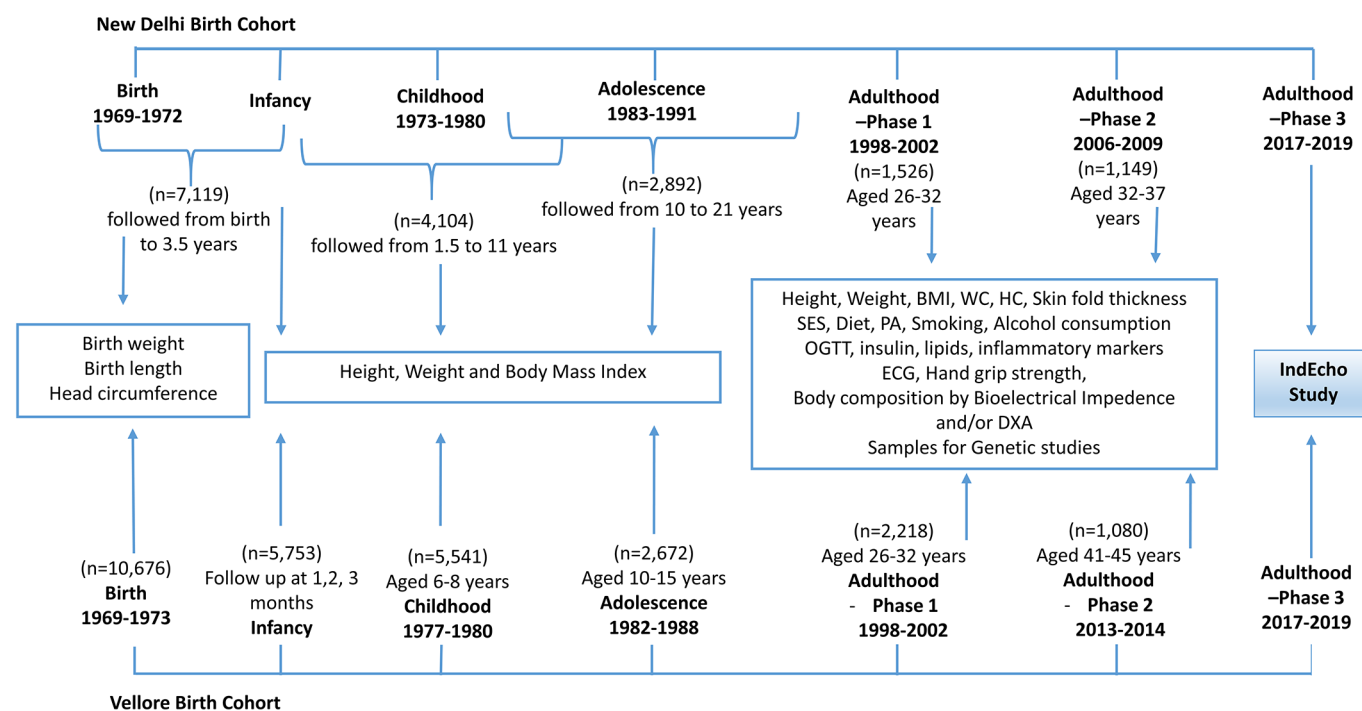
New Delhi Birth Cohort

Birth
1969-1972

Infancy

Childhood
1973-1980

Adolescence
1983-1991

Adulthood
–Phase 1
1998-2002
(n=1,526)
Aged 26-32 years

Adulthood
–Phase 2
2006-2009
(n=1,149)
Aged 32-37 years

Adulthood
–Phase 3
2017-2019

(n=7,119)
followed from birth to 3.5 years

(n=4,104)
followed from 1.5 to 11 years

(n=2,892)
followed from 10 to 21 years

Birth weight
Birth length
Head circumference

Height, Weight and Body Mass Index

Height, Weight, BMI, WC, HC, Skin fold thickness
SES, Diet, PA, Smoking, Alcohol consumption
OGTT, insulin, lipids, inflammatory markers
ECG, Hand grip strength,
Body composition by Bioelectrical Impedence and/or DXA
Samples for Genetic studies

IndEcho Study

(n=10,676)
Birth
1969-1973

(n=5,753)
Follow up at 1,2, 3 months
Infancy

(n=5,541)
Aged 6-8 years
Childhood
1977-1980

(n=2,672)
Aged 10-15 years
Adolescence
1982-1988

(n=2,218)
Aged 26-32 years
Adulthood
- Phase 1
1998-2002

(n=1,080)
Aged 41-45 years
Adulthood
- Phase 2
2013-2014

Adulthood
–Phase 3
2017-2019

Vellore Birth Cohort